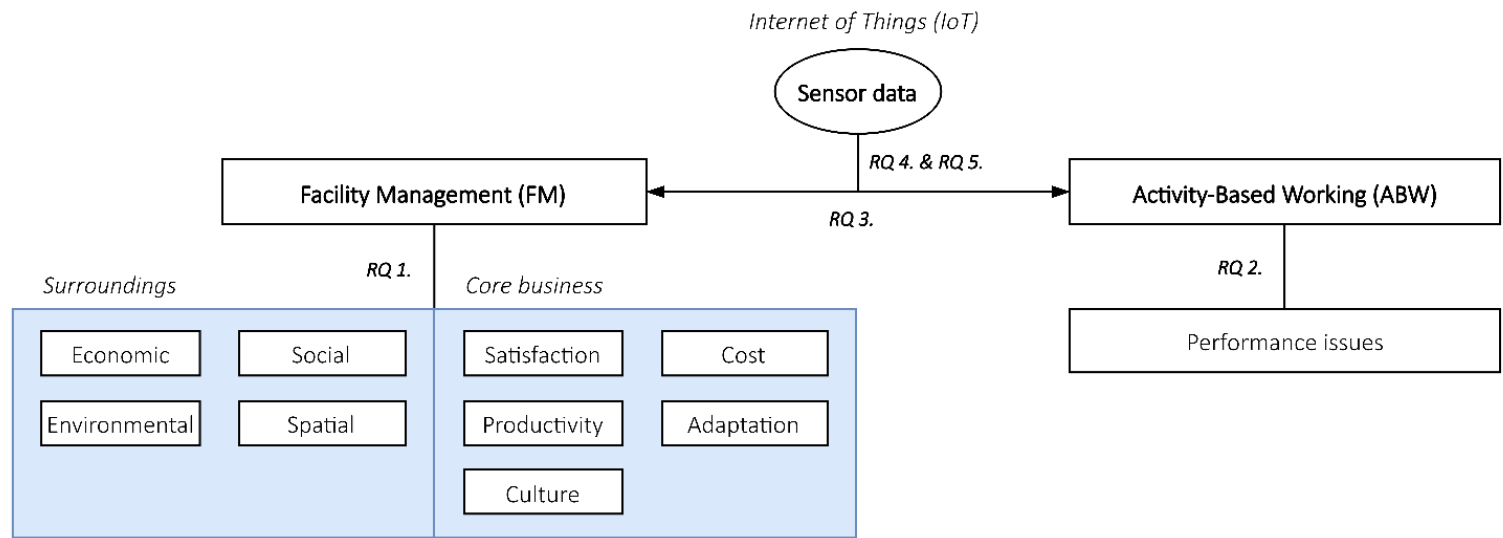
Internet of Things (IoT)

Sensor data

RQ 4. & RQ 5.

Facility Management (FM)

RQ 3.

Activity-Based Working (ABW)

RQ 1.

Surroundings

Core business

RQ 2.

Economic

Social

Environmental

Spatial

Satisfaction

Cost

Productivity

Adaptation

Culture

Performance issues